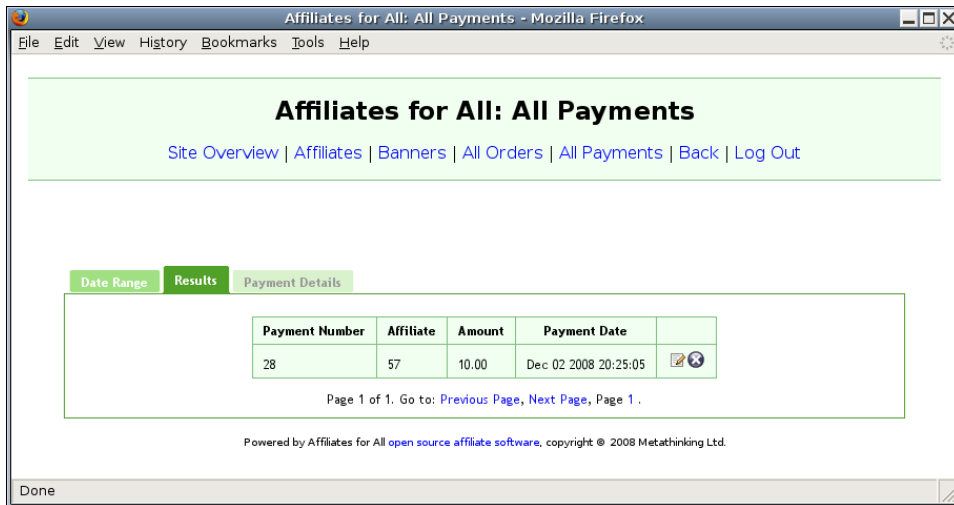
Affiliates for All: All Payments - Mozilla Firefox

File Edit View History Bookmarks Tools Help

Affiliates for All: All Payments

Site Overview | Affiliates | Banners | All Orders | All Payments | Back | Log Out

Date Range Results Payment Details

| Payment Number | Affiliate | Amount | Payment Date | |
|---|---|---|---|---|
| 28 | 57 | 10.00 | Dec 02 2008 20:25:05 | |

Page 1 of 1. Go to: Previous Page, Next Page, Page 1 .

Powered by Affiliates for All open source affiliate software, copyright © 2008 Metathinking Ltd.

Done